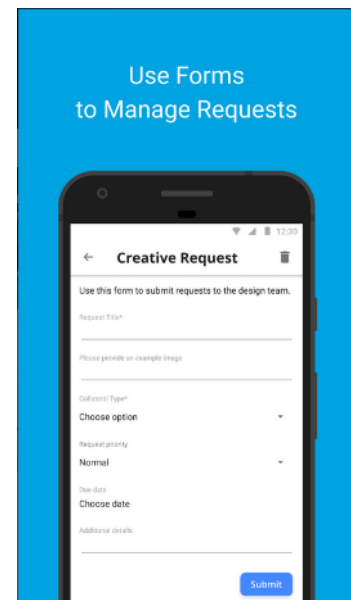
Use Forms
to Manage Requests

12:30

←

Creative Request

Use this form to submit requests to the design team.

Request Title*

Please provide an example image

Collateral Type*

Choose option

Request priority

Normal

Due date

Choose date

Additional details

Submit